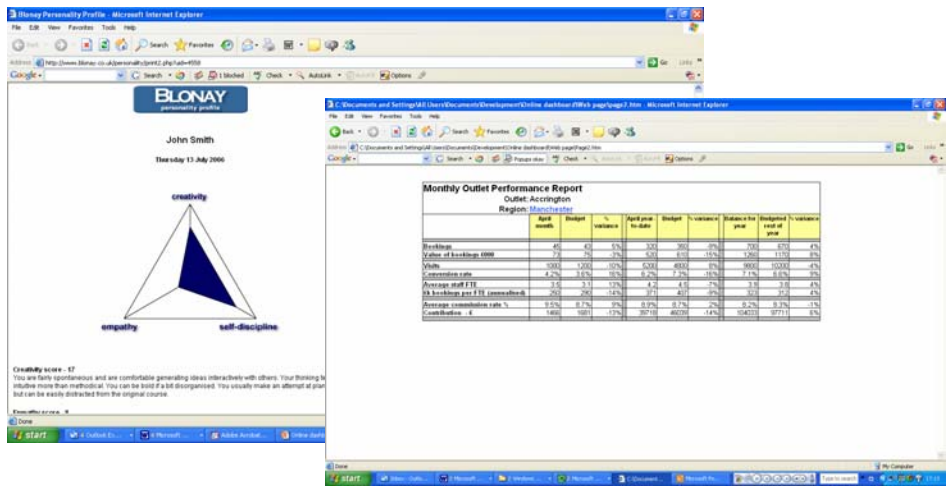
Blonay Personality Profile - Microsoft Internet Explorer

File Edit View Favorites Tools Help

Back Search Favorites

Address http://www.blonay.co.uk/personality/print2.php?uid=4550

Go Links

Google Search 1 blocked Check AutoLink Options

BLONAY
personality profile

John Smith

Thursday 13 July 2006

creativity

empathy

self-discipline

Creativity score - 17
You are fairly spontaneous and are comfortable generating ideas interactively with others. Your thinking is intuitive more than methodical. You can be bold if a bit disorganised. You usually make an attempt at plan but can be easily distracted from the original course.

Empathy score - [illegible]

Done

start | 4 Outlook Ex... | 2 Microsoft ... | Adobe Acrobat ... | Online dashb...

C:\Documents and Settings\All Users\Documents\Development\Online dashboard\Web page\page2.htm - Microsoft Internet Explorer

File Edit View Favorites Tools Help

Back Search Favorites

Address C:\Documents and Settings\All Users\Documents\Development\Online dashboard\Web page\page2.htm

Go Links

Google Search Popups okay Check Options

Monthly Outlet Performance Report
Outlet: Accrington
Region: Manchester

| | April month | Budget | % variance | April year to date | Budget | % variance | Balance for year | Budgeted rest of year | % variance |
|---|---|---|---|---|---|---|---|---|---|
| Bookings | 45 | 43 | 5% | 333 | 350 | -5% | 700 | 670 | 4% |
| Value of bookings 000 | 73 | 75 | -3% | 520 | 610 | -15% | 1260 | 1170 | 8% |
| Visits | 1083 | 1200 | -10% | 5200 | 4800 | 8% | 9800 | 10200 | -4% |
| Conversion rate | 4.2% | 3.6% | 16% | 6.2% | 7.3% | -16% | 7.1% | 6.6% | 9% |
| Average staff FTE | 3.5 | 3.1 | 13% | 4.2 | 4.5 | -7% | 3.9 | 3.8 | 4% |
| Bookings per FTE (annualised) | 250 | 290 | -14% | 371 | 407 | -9% | 323 | 317 | 4% |
| Average commission rate % | 9.5% | 8.7% | 9% | 8.9% | 8.7% | 2% | 8.2% | 8.3% | -1% |
| Contribution - £ | 1466 | 1681 | -13% | 39718 | 46039 | -14% | 104033 | 97711 | 6% |

Done | My Computer

start | Inbox - Outlo... | 2 Microsoft ... | 2 Windows ... | Online dashb... | C:\Document... | Microsoft Po... | Type to search | 17:13